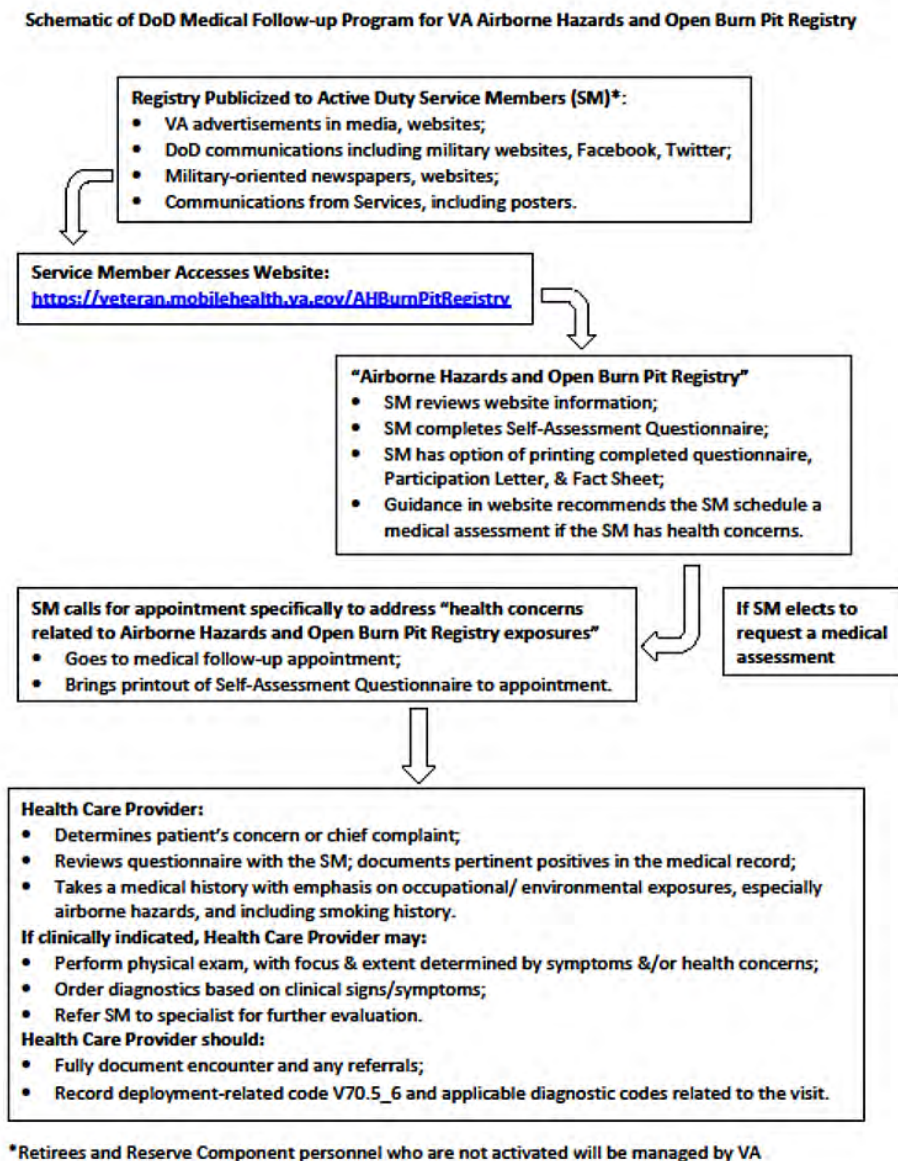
Schematic of DoD Medical Follow-up Program for VA Airborne Hazards and Open Burn Pit Registry

Registry Publicized to Active Duty Service Members (SM)*:
- VA advertisements in media, websites;
- DoD communications including military websites, Facebook, Twitter;
- Military-oriented newspapers, websites;
- Communications from Services, including posters.

Service Member Accesses Website:
https://veteran.mobilehealth.va.gov/AHBurnPitRegistry

"Airborne Hazards and Open Burn Pit Registry"
- SM reviews website information;
- SM completes Self-Assessment Questionnaire;
- SM has option of printing completed questionnaire, Participation Letter, & Fact Sheet;
- Guidance in website recommends the SM schedule a medical assessment if the SM has health concerns.

SM calls for appointment specifically to address "health concerns related to Airborne Hazards and Open Burn Pit Registry exposures"
- Goes to medical follow-up appointment;
- Brings printout of Self-Assessment Questionnaire to appointment.

If SM elects to request a medical assessment

Health Care Provider:
- Determines patient's concern or chief complaint;
- Reviews questionnaire with the SM; documents pertinent positives in the medical record;
- Takes a medical history with emphasis on occupational/ environmental exposures, especially airborne hazards, and including smoking history.

If clinically indicated, Health Care Provider may:
- Perform physical exam, with focus & extent determined by symptoms &/or health concerns;
- Order diagnostics based on clinical signs/symptoms;
- Refer SM to specialist for further evaluation.

Health Care Provider should:
- Fully document encounter and any referrals;
- Record deployment-related code V70.5_6 and applicable diagnostic codes related to the visit.

*Retirees and Reserve Component personnel who are not activated will be managed by VA